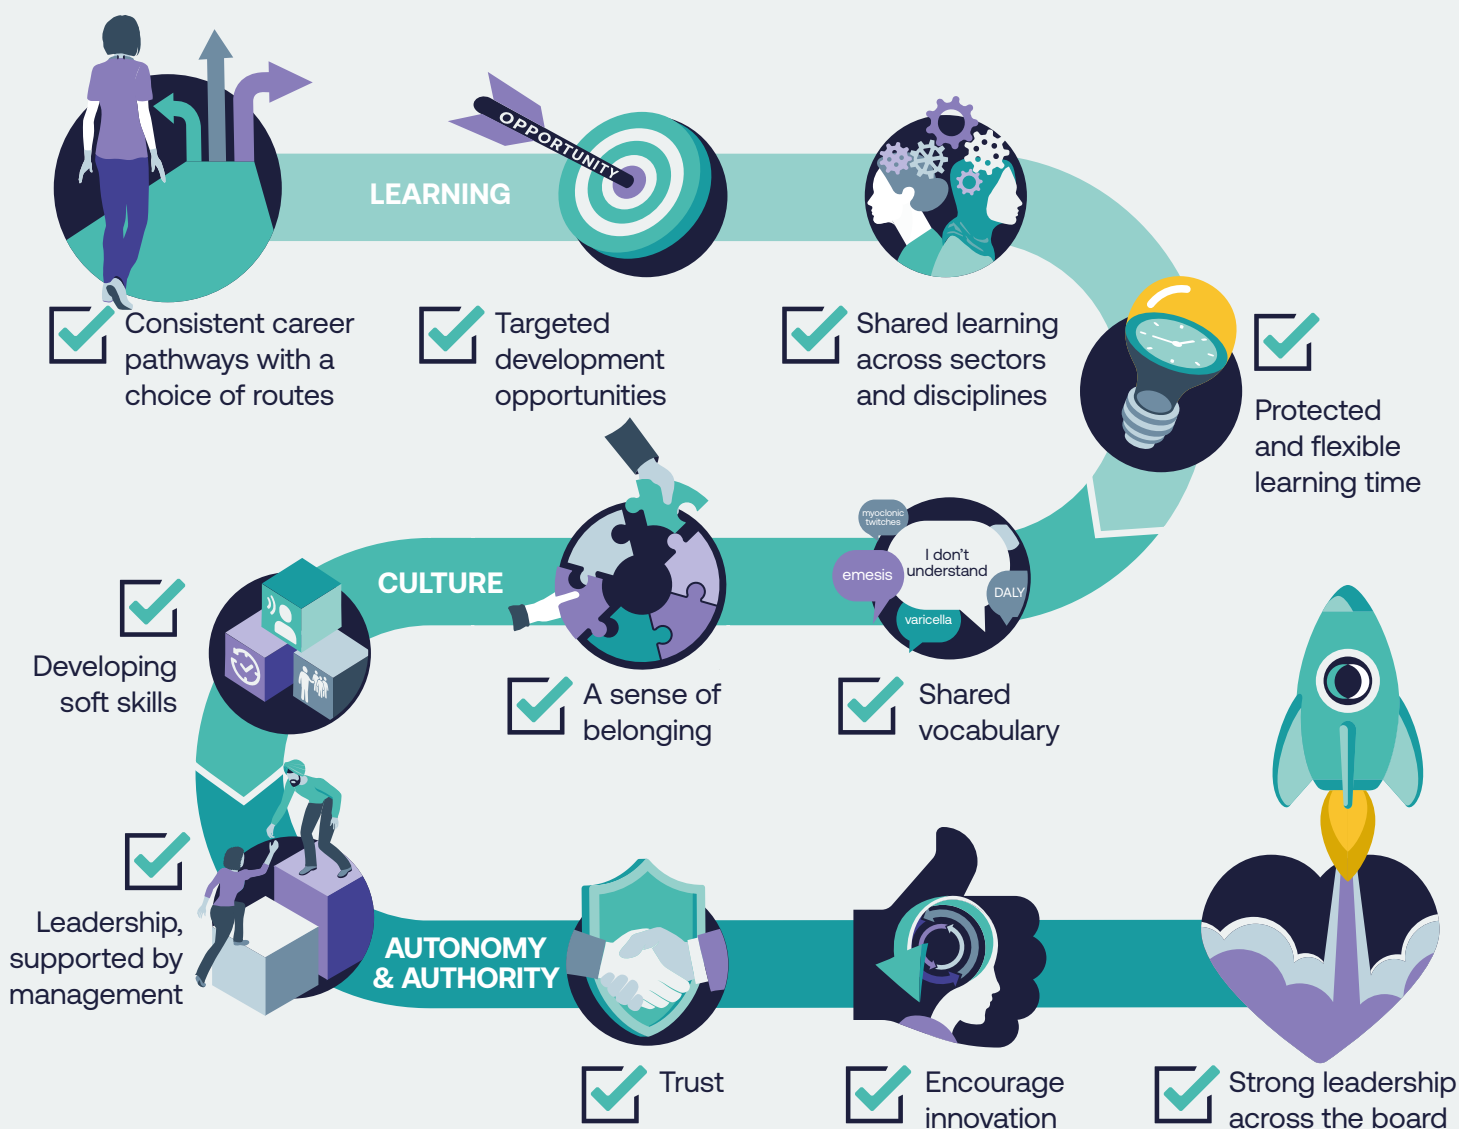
LEARNING

OPPORTUNITY

Consistent career pathways with a choice of routes

Targeted development opportunities

Shared learning across sectors and disciplines

Protected and flexible learning time

CULTURE

myoclonic twitches

I don't understand

emesis

DALY

varicella

Developing soft skills

A sense of belonging

Shared vocabulary

Leadership, supported by management

AUTONOMY & AUTHORITY

Trust

Encourage innovation

Strong leadership across the board